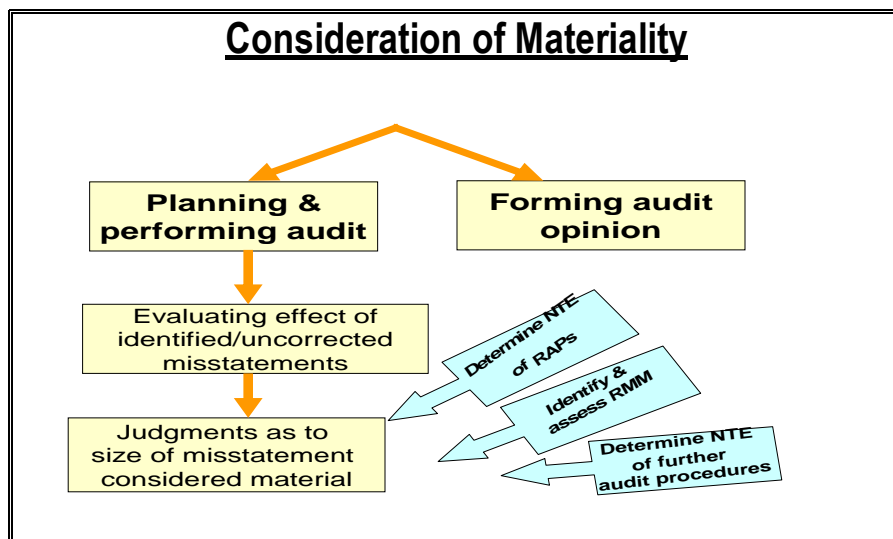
Consideration of Materiality

Planning & performing audit

Forming audit opinion

Evaluating effect of identified/uncorrected misstatements

Judgments as to size of misstatement considered material

Determine NTE of RAPs

Identify & assess RMM

Determine NTE of further audit procedures